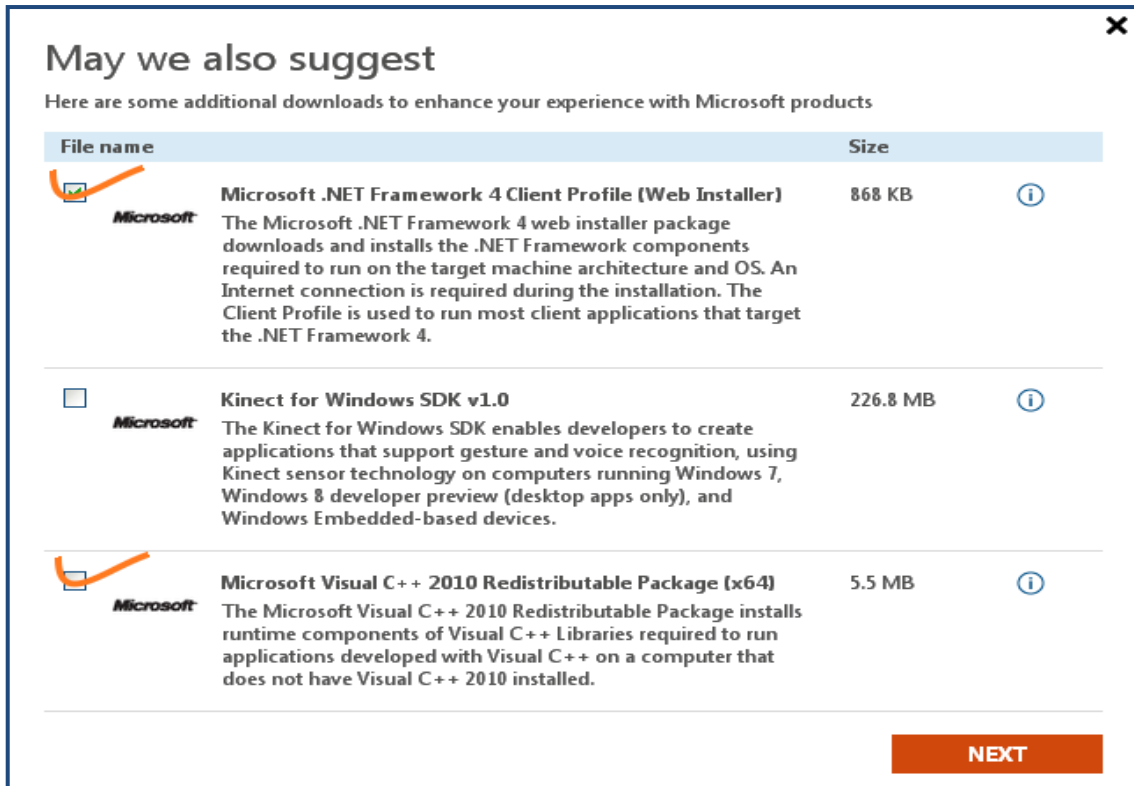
May we also suggest

Here are some additional downloads to enhance your experience with Microsoft products

| File name | | Size | |
|---|---|---|---|
| Microsoft | Microsoft .NET Framework 4 Client Profile (Web Installer) The Microsoft .NET Framework 4 web installer package downloads and installs the .NET Framework components required to run on the target machine architecture and OS. An Internet connection is required during the installation. The Client Profile is used to run most client applications that target the .NET Framework 4. | 868 KB | i |
| Microsoft | Kinect for Windows SDK v1.0 The Kinect for Windows SDK enables developers to create applications that support gesture and voice recognition, using Kinect sensor technology on computers running Windows 7, Windows 8 developer preview (desktop apps only), and Windows Embedded-based devices. | 226.8 MB | i |
| Microsoft | Microsoft Visual C++ 2010 Redistributable Package (x64) The Microsoft Visual C++ 2010 Redistributable Package installs runtime components of Visual C++ Libraries required to run applications developed with Visual C++ on a computer that does not have Visual C++ 2010 installed. | 5.5 MB | i |

NEXT